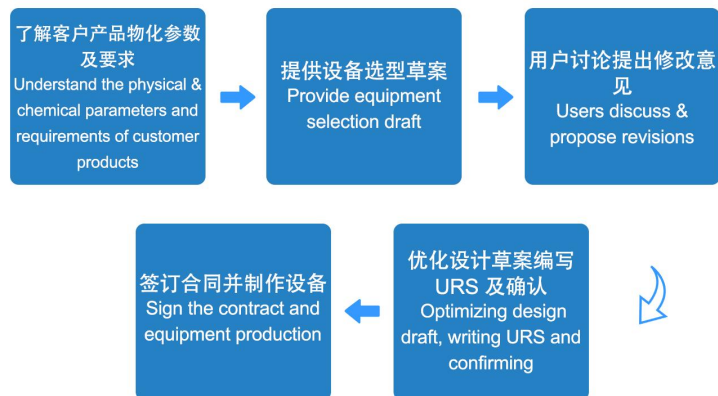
了解客户产品物化参数及要求
Understand the physical & chemical parameters and requirements of customer products

提供设备选型草案
Provide equipment selection draft

用户讨论提出修改意见
Users discuss & propose revisions

优化设计草案编写URS 及确认
Optimizing design draft, writing URS and confirming

签订合同并制作设备
Sign the contract and equipment production